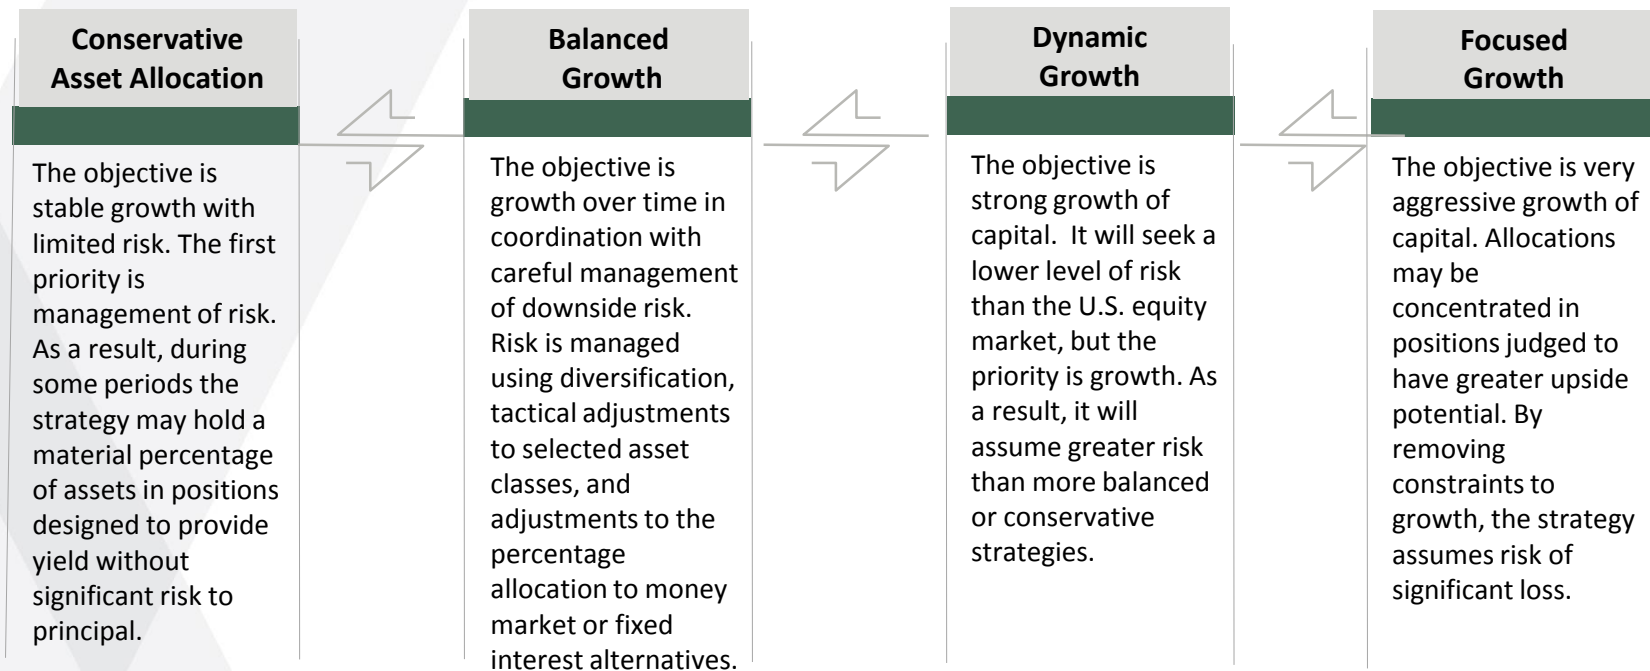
Conservative Asset Allocation

The objective is stable growth with limited risk. The first priority is management of risk. As a result, during some periods the strategy may hold a material percentage of assets in positions designed to provide yield without significant risk to principal.

Balanced Growth

The objective is growth over time in coordination with careful management of downside risk. Risk is managed using diversification, tactical adjustments to selected asset classes, and adjustments to the percentage allocation to money market or fixed interest alternatives.

Dynamic Growth

The objective is strong growth of capital. It will seek a lower level of risk than the U.S. equity market, but the priority is growth. As a result, it will assume greater risk than more balanced or conservative strategies.

Focused Growth

The objective is very aggressive growth of capital. Allocations may be concentrated in positions judged to have greater upside potential. By removing constraints to growth, the strategy assumes risk of significant loss.